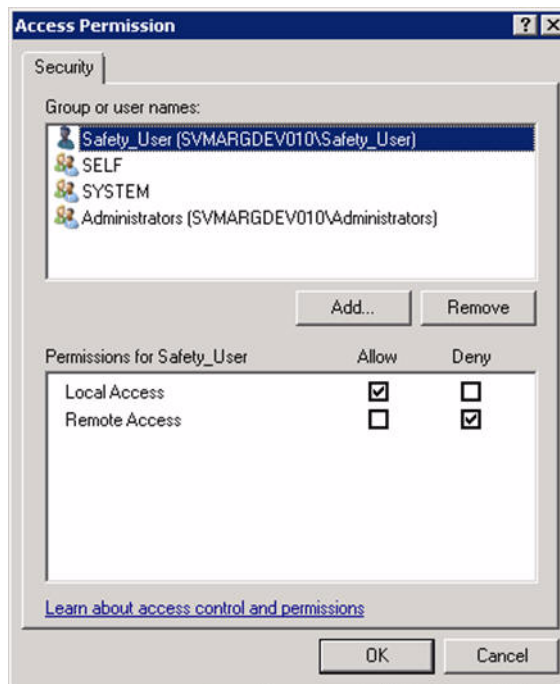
Access Permission

?

X

Security

Group or user names:

Safety_User (SVMARGDEV010\Safety_User)

SELF

SYSTEM

Administrators (SVMARGDEV010\Administrators)

Add...

Remove

| Permissions for Safety_User | Allow | Deny |
|---|---|---|
| Local Access | ☑ | ☐ |
| Remote Access | ☐ | ☑ |

Learn about access control and permissions

OK

Cancel